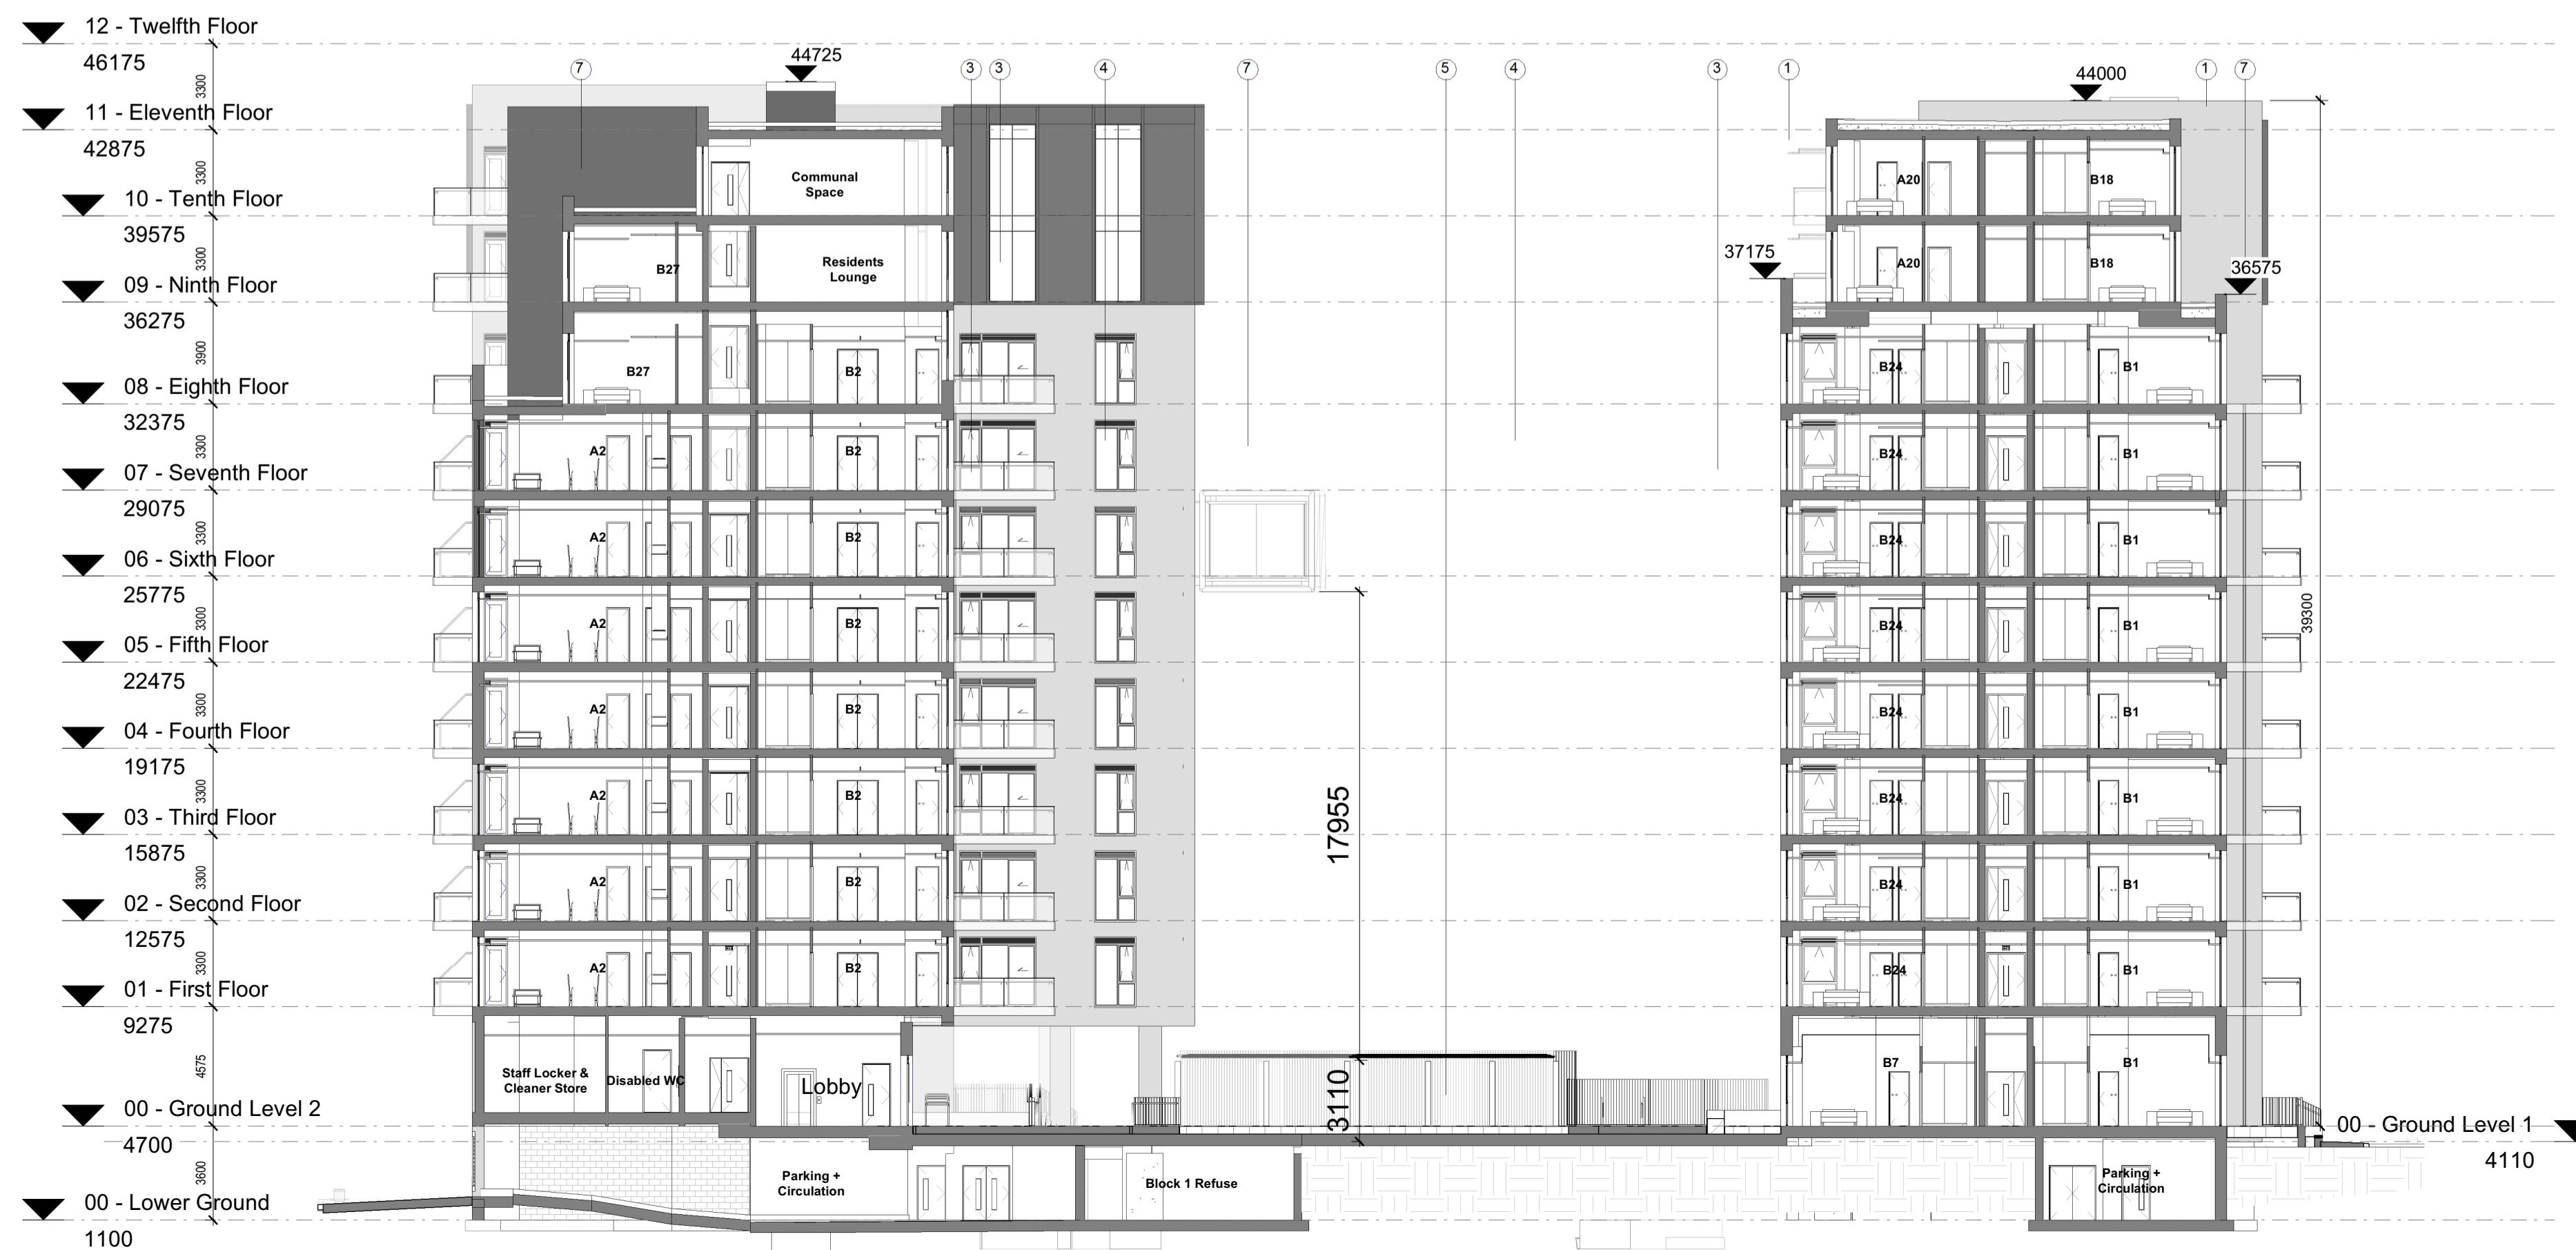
12 - Twelfth Floor
46175

11 - Eleventh Floor
42875

10 - Tenth Floor
39575

09 - Ninth Floor
36275

08 - Eighth Floor
32375

07 - Seventh Floor
29075

06 - Sixth Floor
25775

05 - Fifth Floor
22475

04 - Fourth Floor
19175

03 - Third Floor
15875

02 - Second Floor
12575

01 - First Floor
9275

00 - Ground Level 2
4700

00 - Lower Ground
1100

3300
3300
3300
3900
3300
3300
3300
3300
3300
3300
4575
3600

44725
7
3
3
4
7
5
4
3
1
1
7
44000

Communal Space
Residents Lounge
B27
B27
B2
A2
B2
A2
B2
A2
B2
A2
B2
A2
B2
A2
B2
A2
B2

Staff Locker & Cleaner Store
Disabled WC
Lobby
Parking + Circulation
Block 1 Refuse

17955
3110

37175
36575
A20
B18
A20
B18
B24
B1
B24
B1
B24
B1
B24
B1
B24
B1
B24
B1
B24
B1
B24
B1
B7
B1
39300
Parking + Circulation

00 - Ground Level 1
4110